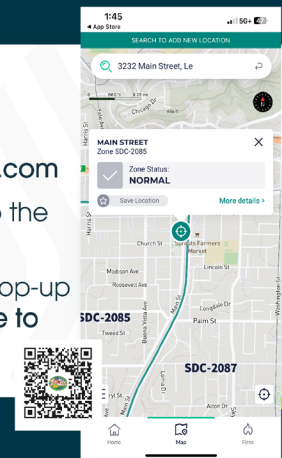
.com
o the
op-up
e to

1:45
◂ App Store
5G+
SEARCH TO ADD NEW LOCATION
3232 Main Street, Le
Chicago St
Harris St
MAIN STREET
Zone SDC-2085
Zone Status:
NORMAL
Save Location
More details >
Church St
Sunday Farmers Market
Lincoln St
Madison Ave
Roosevelt Ave
Elm Ave
SDC-2085
Buena Vista Ave
Main St
Palm St
Longdale Dr
SDC-2087
Alton Dr
Home
Map
Fires